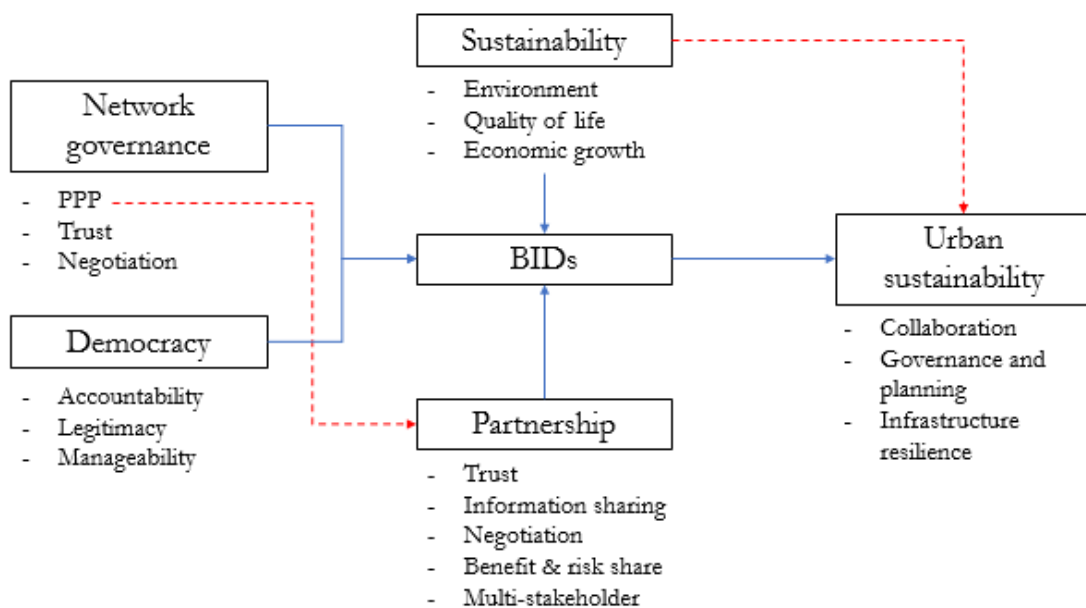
Sustainability

- Environment
- Quality of life
- Economic growth

Network governance

- PPP
- Trust
- Negotiation

BIDs

Urban sustainability

- Collaboration
- Governance and planning
- Infrastructure resilience

Democracy

- Accountability
- Legitimacy
- Manageability

Partnership

- Trust
- Information sharing
- Negotiation
- Benefit & risk share
- Multi-stakeholder